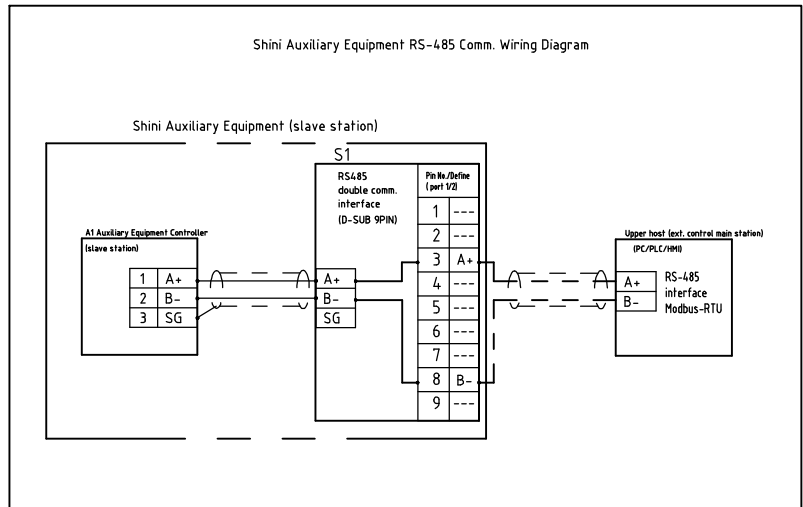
Shini Auxiliary Equipment RS-485 Comm. Wiring Diagram

Shini Auxiliary Equipment (slave station)

S1

RS485 double comm. interface (D-SUB 9PIN)

Pin No./Define (port 1/2)

| 1 | --- |
|---|---|
| 2 | --- |
| 3 | A+ |
| 4 | --- |
| 5 | --- |
| 6 | --- |
| 7 | --- |
| 8 | B- |
| 9 | --- |

A1 Auxiliary Equipment Controller
(slave station)

| 1 | A+ |
|---|---|
| 2 | B- |
| 3 | SG |

A+
B-
SG

Upper host (ext. control main station)
(PC/PLC/HMI)

A+
B-

RS-485 interface Modbus-RTU